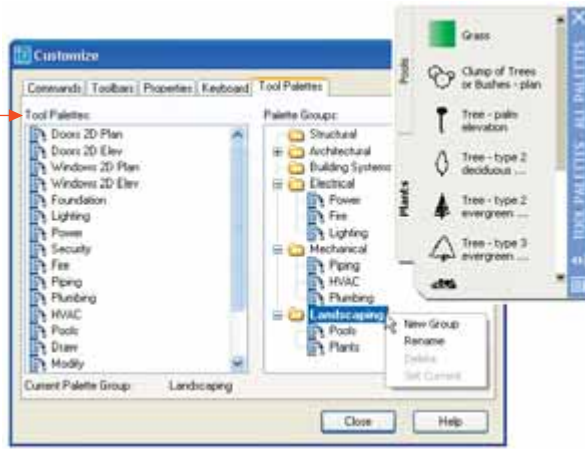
Customize

Commands | Toolbars | Properties | Keyboard | Tool Palettes

Tool Palettes:
Doors 2D Plan
Doors 2D Elev
Windows 2D Plan
Windows 2D Elev
Foundation
Lighting
Power
Security
Fire
Piping
Plumbing
HVAC
Pools
Draw
Modify

Palette Groups:
Structural
Architectural
Building Systems
Electrical
Power
Fire
Lighting
Mechanical
Piping
HVAC
Plumbing
Landscaping
Pools
Plants

New Group
Rename
Delete
Set Current

Current Palette Group: Landscaping

Close
Help

Pools
Plants

Grass
Clump of Trees or Bushes - plan
Tree - palm elevation
Tree - type 2 deciduous ...
Tree - type 2 evergreen ...
Tree - type 3 evergreen ...

TOOL PALETTES - ALL PALETTES